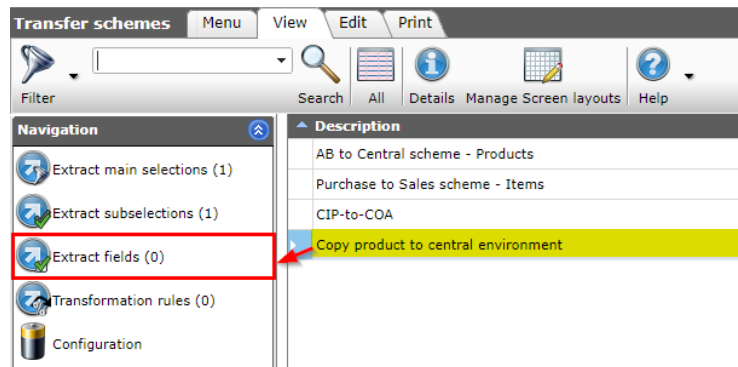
Transfer schemes Menu View Edit Print

Filter Search All Details Manage Screen layouts Help

Navigation

Extract main selections (1)

Extract subselections (1)

Extract fields (0)

Transformation rules (0)

Configuration

Description

AB to Central scheme - Products

Purchase to Sales scheme - Items

CIP-to-COA

Copy product to central environment